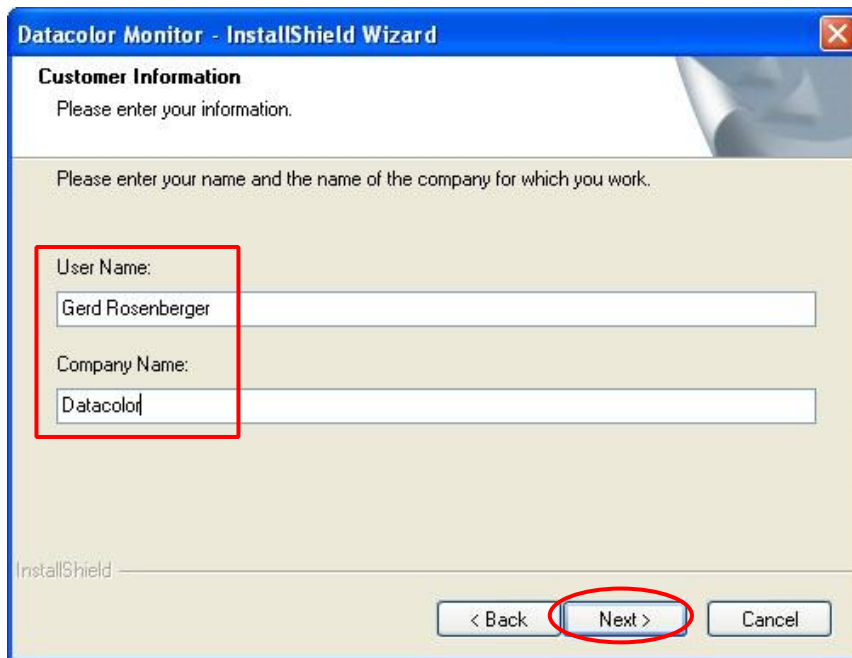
Datacolor Monitor - InstallShield Wizard

Customer Information
Please enter your information.

Please enter your name and the name of the company for which you work.

User Name:

Gerd Rosenberger

Company Name:

Datacolor

InstallShield

< Back | Next > | Cancel